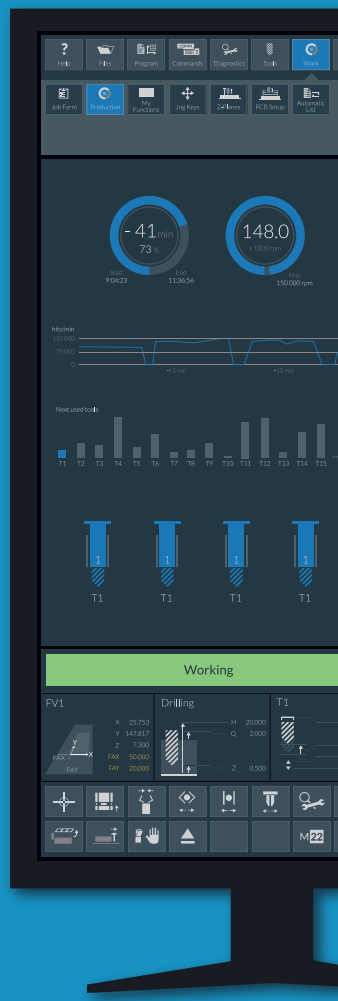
Help Files Program Commands Diagnostics Tools Work

Job Form Production My Functions Jog Keys Z-Planes PCB Setup Automatic List

- 41 min
73 %
Start 9:04:23
End 11:36:56

148.0
x1000 rpm
Max 150 000 rpm

hits/min
150 000
75 000
0
-15 min
-10 min

Next used tools
T1 T2 T3 T4 T5 T6 T7 T8 T9 T10 T11 T12 T13 T14 T15

1 1 1 1
T1 T1 T1 T1

Working

FV1
X 25.753
Y 147.817
Z 7.300
FAX 50.000
FAY 20.000
Y
X
FAX
FAY

Drilling
H 20.000
Q 2.000
Z 0.500

T1

M22